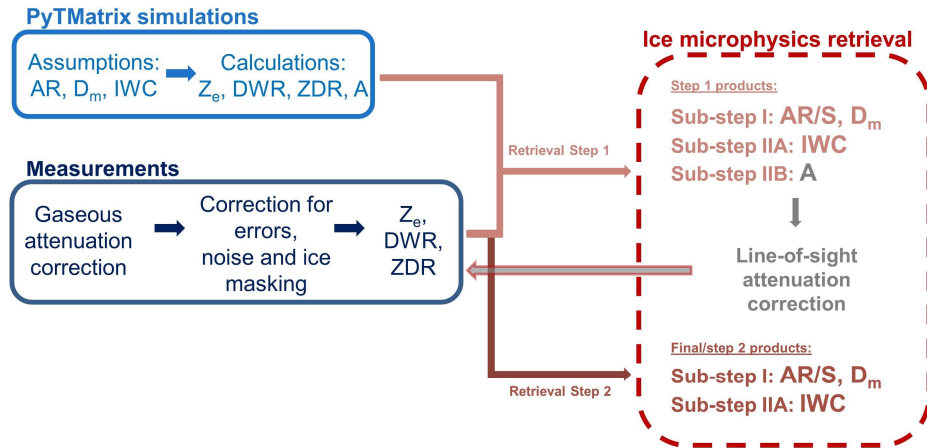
PyTMatrix simulations

Assumptions: AR, $D_m$, IWC

Calculations: $Z_e$, DWR, ZDR, A

Measurements

Gaseous attenuation correction

Correction for errors, noise and ice masking

$Z_e$, DWR, ZDR

Retrieval Step 1

Retrieval Step 2

Ice microphysics retrieval

Step 1 products:

Sub-step I: AR/S, $D_m$

Sub-step IIA: IWC

Sub-step IIB: A

Line-of-sight attenuation correction

Final/step 2 products:

Sub-step I: AR/S, $D_m$

Sub-step IIA: IWC